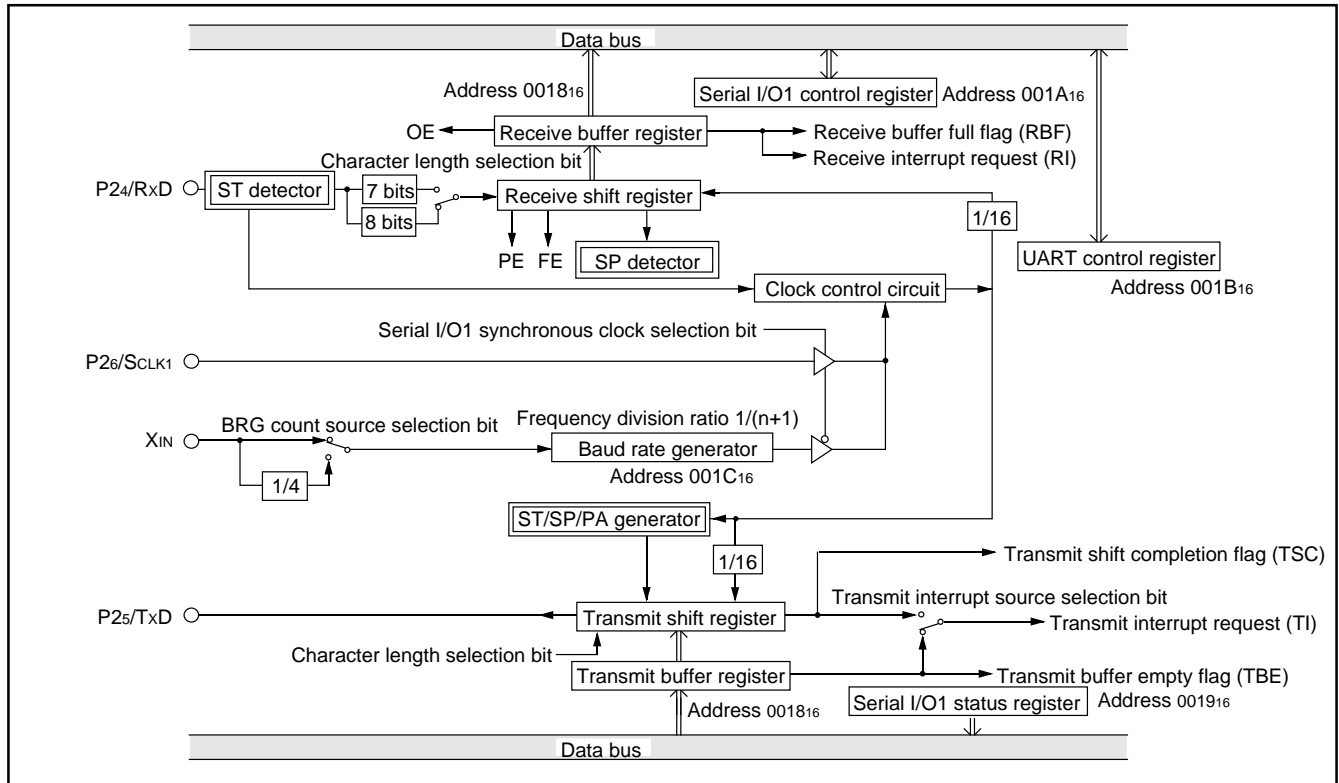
Data bus

Address $0018_{16}$

Serial I/O1 control register Address $001A_{16}$

OE

Receive buffer register

Receive buffer full flag (RBF)

Receive interrupt request (RI)

Character length selection bit

P2$_4$/RxD

ST detector

7 bits

8 bits

Receive shift register

1/16

PE FE

SP detector

UART control register

Address $001B_{16}$

Clock control circuit

Serial I/O1 synchronous clock selection bit

P2$_6$/S$_{CLK1}$

X$_{IN}$

BRG count source selection bit

Frequency division ratio 1/(n+1)

Baud rate generator

1/4

Address $001C_{16}$

ST/SP/PA generator

1/16

Transmit shift completion flag (TSC)

Transmit interrupt source selection bit

P2$_5$/TxD

Transmit shift register

Transmit interrupt request (TI)

Character length selection bit

Transmit buffer register

Transmit buffer empty flag (TBE)

Address $0018_{16}$

Serial I/O1 status register

Address $0019_{16}$

Data bus